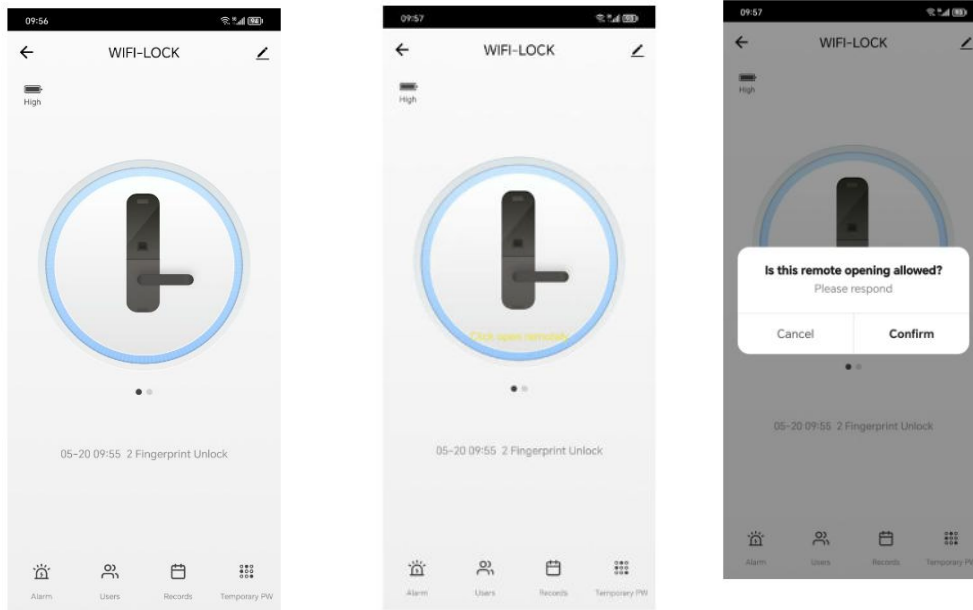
09:56

WIFI-LOCK

High

05-20 09:55 2 Fingerprint Unlock

Alarm Users Records Temporary PW

09:57

WIFI-LOCK

High

Click open remotely

05-20 09:55 2 Fingerprint Unlock

Alarm Users Records Temporary PW

09:57

WIFI-LOCK

High

Is this remote opening allowed?

Please respond

Cancel Confirm

05-20 09:55 2 Fingerprint Unlock

Alarm Users Records Temporary PW